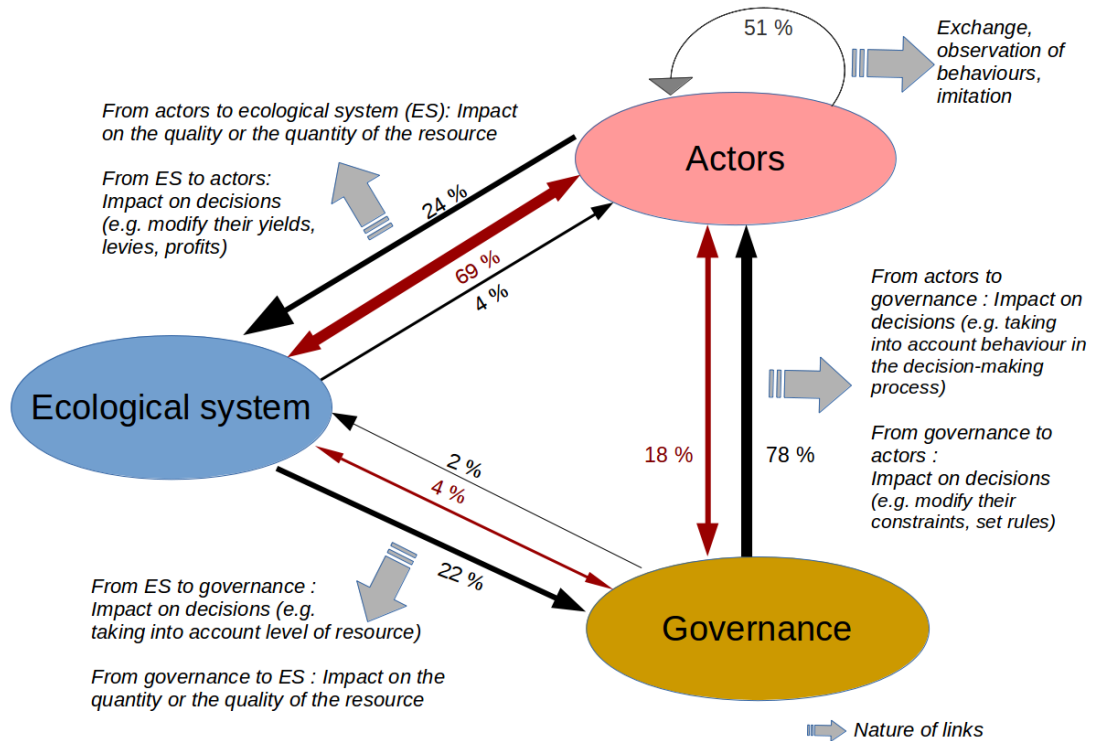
51 %

Exchange, observation of behaviours, imitation

From actors to ecological system (ES): Impact on the quality or the quantity of the resource

From ES to actors: Impact on decisions (e.g. modify their yields, levies, profits)

Actors

24 %

69 %

4 %

From actors to governance : Impact on decisions (e.g. taking into account behaviour in the decision-making process)

From governance to actors : Impact on decisions (e.g. modify their constraints, set rules)

Ecological system

18 %

78 %

2 %

4 %

22 %

From ES to governance : Impact on decisions (e.g. taking into account level of resource)

From governance to ES : Impact on the quantity or the quality of the resource

Governance

Nature of links